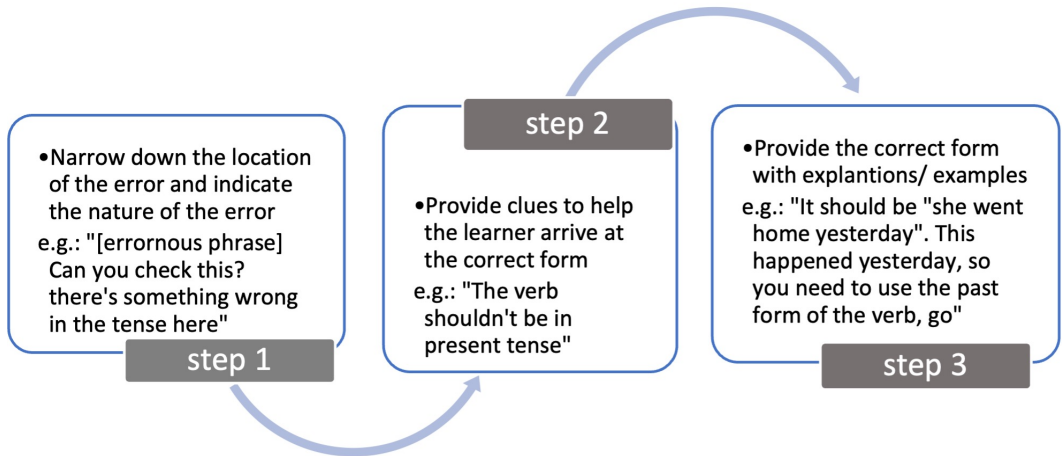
•Narrow down the location of the error and indicate the nature of the error
e.g.: "[errornous phrase] Can you check this? there's something wrong in the tense here"

step 1

step 2

•Provide clues to help the learner arrive at the correct form
e.g.: "The verb shouldn't be in present tense"

•Provide the correct form with explantions/ examples
e.g.: "It should be "she went home yesterday". This happened yesterday, so you need to use the past form of the verb, go"

step 3